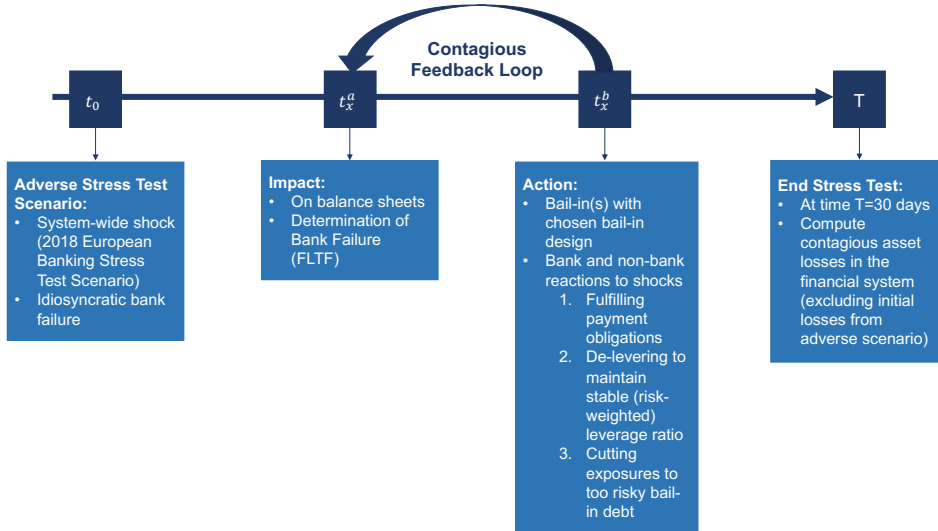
Contagious Feedback Loop

$t_0$

$t_x^a$

$t_x^b$

T

Adverse Stress Test Scenario:
• System-wide shock (2018 European Banking Stress Test Scenario)
• Idiosyncratic bank failure

Impact:
• On balance sheets
• Determination of Bank Failure (FLTF)

Action:
• Bail-in(s) with chosen bail-in design
• Bank and non-bank reactions to shocks
1. Fulfilling payment obligations
2. De-levering to maintain stable (risk-weighted) leverage ratio
3. Cutting exposures to too risky bail-in debt

End Stress Test:
• At time T=30 days
• Compute contagious asset losses in the financial system (excluding initial losses from adverse scenario)